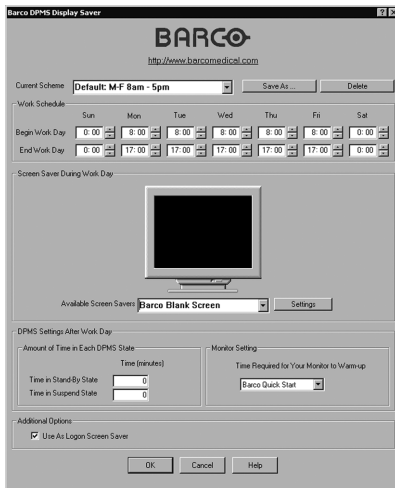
Barco DPMS Display Saver

? X

BARCO

http://www.barcomedical.com

Current Scheme Default: M-F 8am - 5pm

Save As ...

Delete

Work Schedule

| | Sun | Mon | Tue | Wed | Thu | Fri | Sat |
|---|---|---|---|---|---|---|---|
| Begin Work Day | 0:00 | 8:00 | 8:00 | 8:00 | 8:00 | 8:00 | 0:00 |
| End Work Day | 0:00 | 17:00 | 17:00 | 17:00 | 17:00 | 17:00 | 0:00 |

Screen Saver During Work Day

Available Screen Savers Barco Blank Screen

Settings

DPMS Settings After Work Day

Amount of Time in Each DPMS State

Time (minutes)

Time in Stand-By State 0

Time in Suspend State 0

Monitor Setting

Time Required for Your Monitor to Warm-up

Barco Quick Start

Additional Options

Use As Logon Screen Saver

OK

Cancel

Help